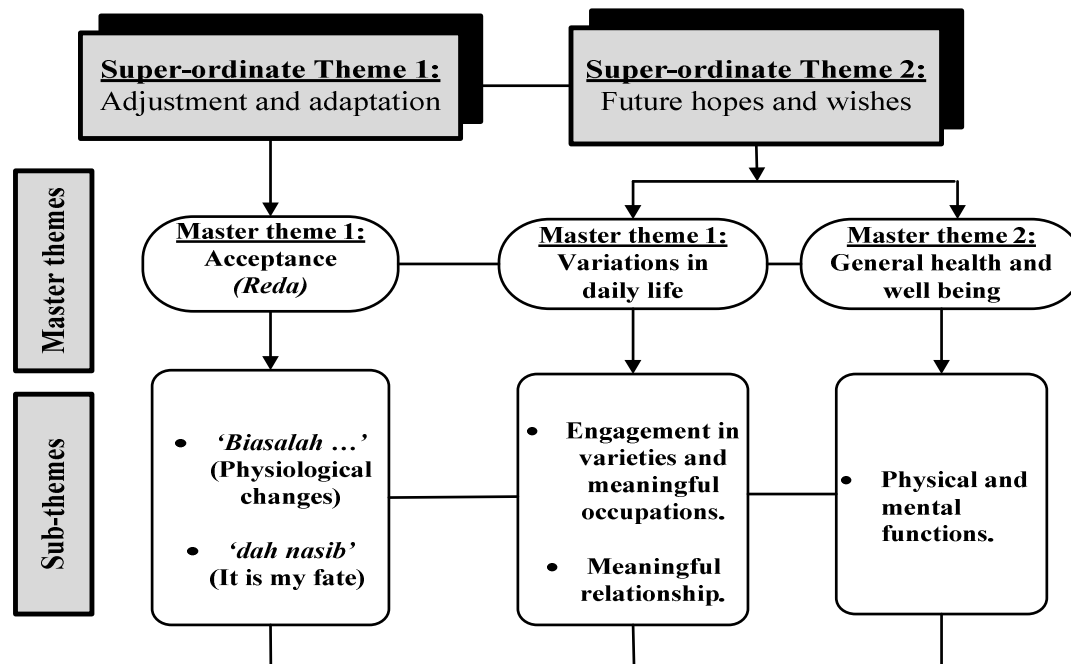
Super-ordinate Theme 1:
Adjustment and adaptation

Super-ordinate Theme 2:
Future hopes and wishes

Master themes

Master theme 1:
Acceptance
(Reda)

Master theme 1:
Variations in daily life

Master theme 2:
General health and well being

Sub-themes

• 'Biasalah …' (Physiological changes)

• 'dah nasib' (It is my fate)

• Engagement in varieties and meaningful occupations.

• Meaningful relationship.

• Physical and mental functions.